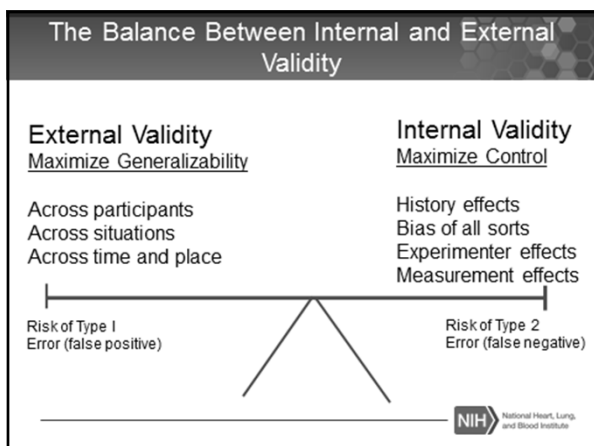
The Balance Between Internal and External Validity

External Validity
Maximize Generalizability

Across participants
Across situations
Across time and place

Internal Validity
Maximize Control

History effects
Bias of all sorts
Experimenter effects
Measurement effects

Risk of Type I
Error (false positive)

Risk of Type 2
Error (false negative)

NIH National Heart, Lung, and Blood Institute